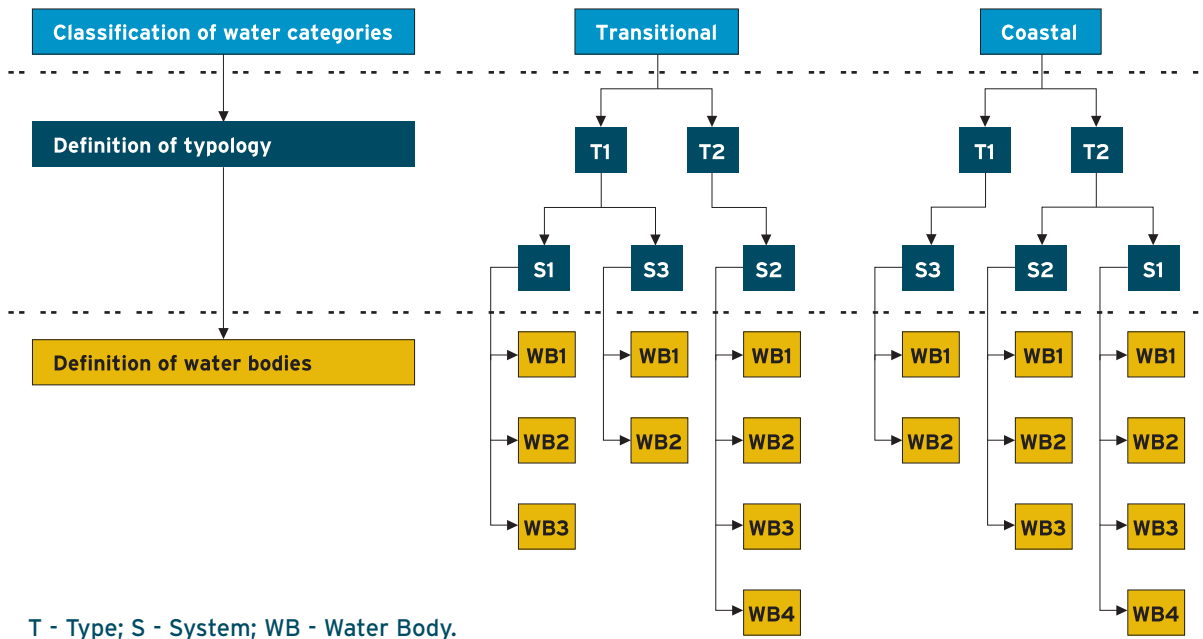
Classification of water categories

Transitional

Coastal

Definition of typology

T1

T2

T1

T2

S1

S3

S2

S3

S2

S1

Definition of water bodies

WB1
WB2
WB3

WB1
WB2

WB1
WB2
WB3
WB4

WB1
WB2

WB1
WB2
WB3

WB1
WB2
WB3
WB4

T - Type; S - System; WB - Water Body.